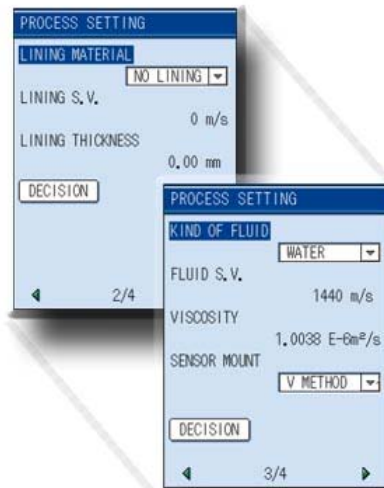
PROCESS SETTING
LINING MATERIAL
NO LINING
LINING S.V.
0 m/s
LINING THICKNESS
0.00 mm
DECISION
2/4

PROCESS SETTING
KIND OF FLUID
WATER
FLUID S.V.
1440 m/s
VISCOSITY
1.0038 E-6m²/s
SENSOR MOUNT
V METHOD
DECISION
3/4